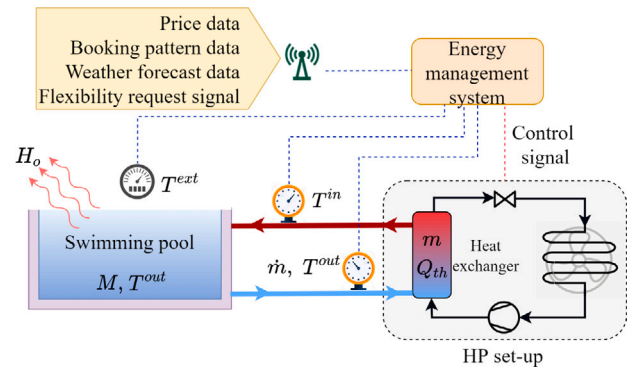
Price data
Booking pattern data
Weather forecast data
Flexibility request signal

Energy management system

Control signal

$H_o$

$T^{ext}$

$T^{in}$

Swimming pool
$M, T^{out}$

$\dot{m},\ T^{out}$

$m$
$Q_{th}$

Heat exchanger

HP set-up